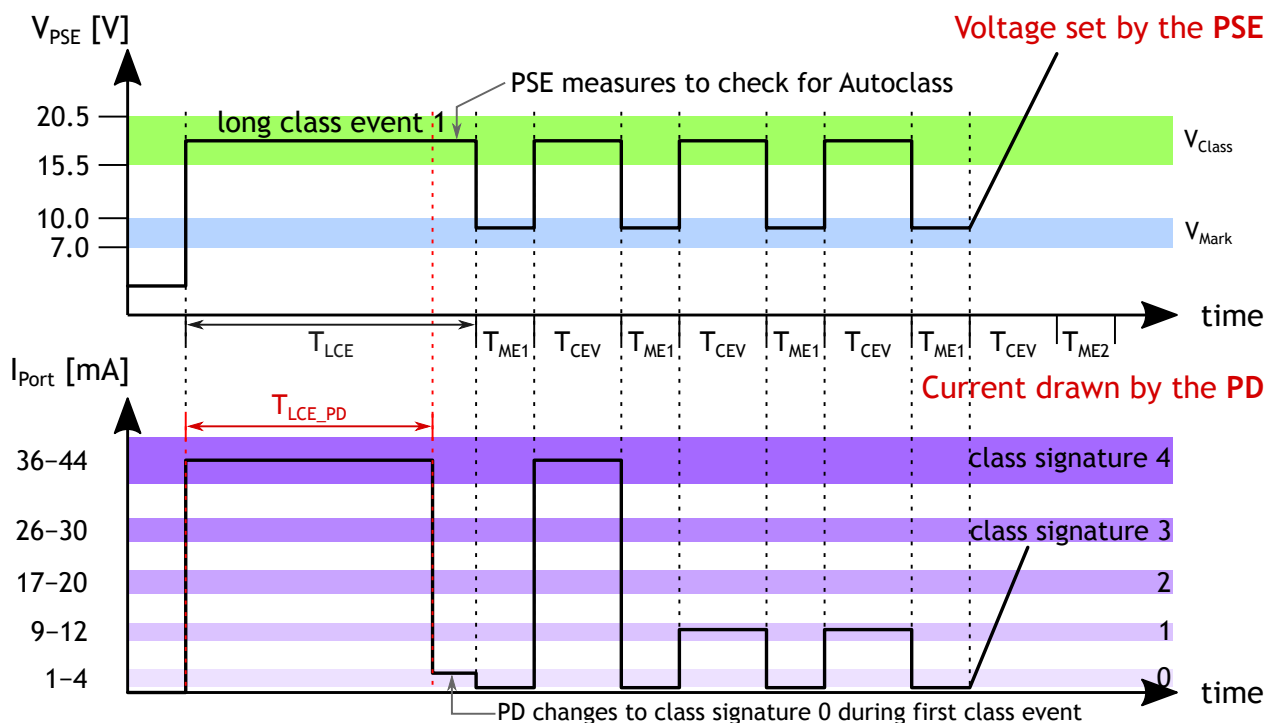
$V_{PSE}$ [V]

Voltage set by the PSE

PSE measures to check for Autoclass

20.5
long class event 1
15.5
$V_{Class}$
10.0
7.0
$V_{Mark}$

time

$T_{LCE}$
$T_{ME1}$
$T_{CEV}$
$T_{ME1}$
$T_{CEV}$
$T_{ME1}$
$T_{CEV}$
$T_{ME1}$
$T_{CEV}$
$T_{ME2}$

$I_{Port}$ [mA]

Current drawn by the PD

$T_{LCE\_PD}$

36–44
class signature 4
26–30
class signature 3
17–20
2
9–12
1
1–4
0

time

PD changes to class signature 0 during first class event